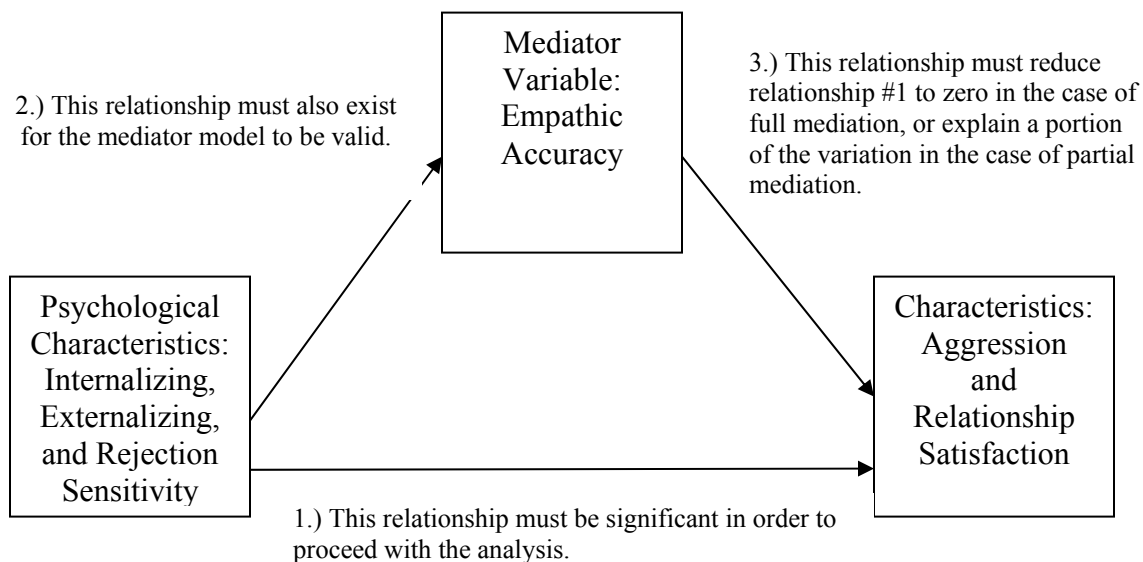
2.) This relationship must also exist for the mediator model to be valid.

Mediator Variable: Empathic Accuracy

3.) This relationship must reduce relationship #1 to zero in the case of full mediation, or explain a portion of the variation in the case of partial mediation.

Psychological Characteristics: Internalizing, Externalizing, and Rejection Sensitivity

Characteristics: Aggression and Relationship Satisfaction

1.) This relationship must be significant in order to proceed with the analysis.